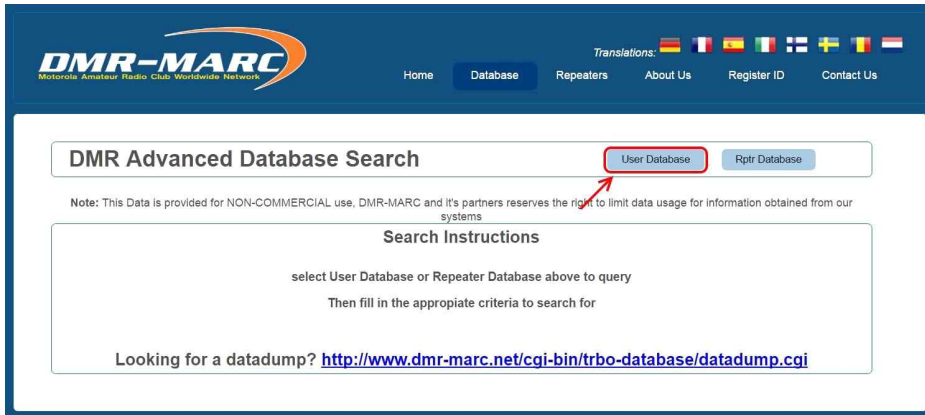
DMR–MARC
Motorola Amateur Radio Club Worldwide Network

Translations:

Home Database Repeaters About Us Register ID Contact Us

DMR Advanced Database Search

User Database Rptr Database

Note: This Data is provided for NON-COMMERCIAL use, DMR-MARC and it's partners reserves the right to limit data usage for information obtained from our systems

Search Instructions

select User Database or Repeater Database above to query

Then fill in the appropiate criteria to search for

Looking for a datadump? http://www.dmr-marc.net/cgi-bin/trbo-database/datadump.cgi